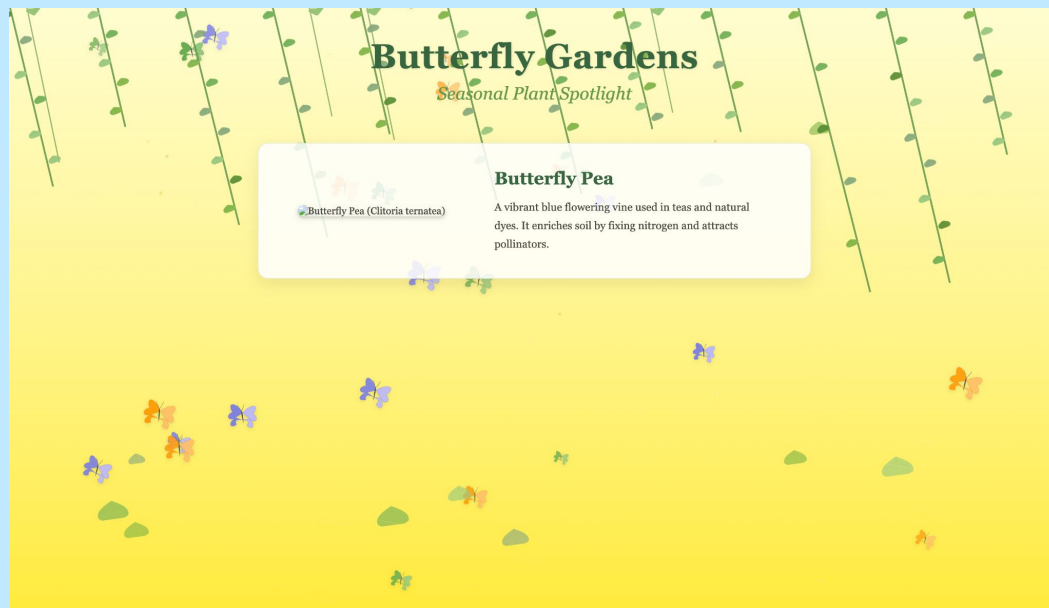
Butterfly Gardens

Seasonal Plant Spotlight

Butterfly Pea (Clitoria ternatea)

Butterfly Pea

A vibrant blue flowering vine used in teas and natural dyes. It enriches soil by fixing nitrogen and attracts pollinators.